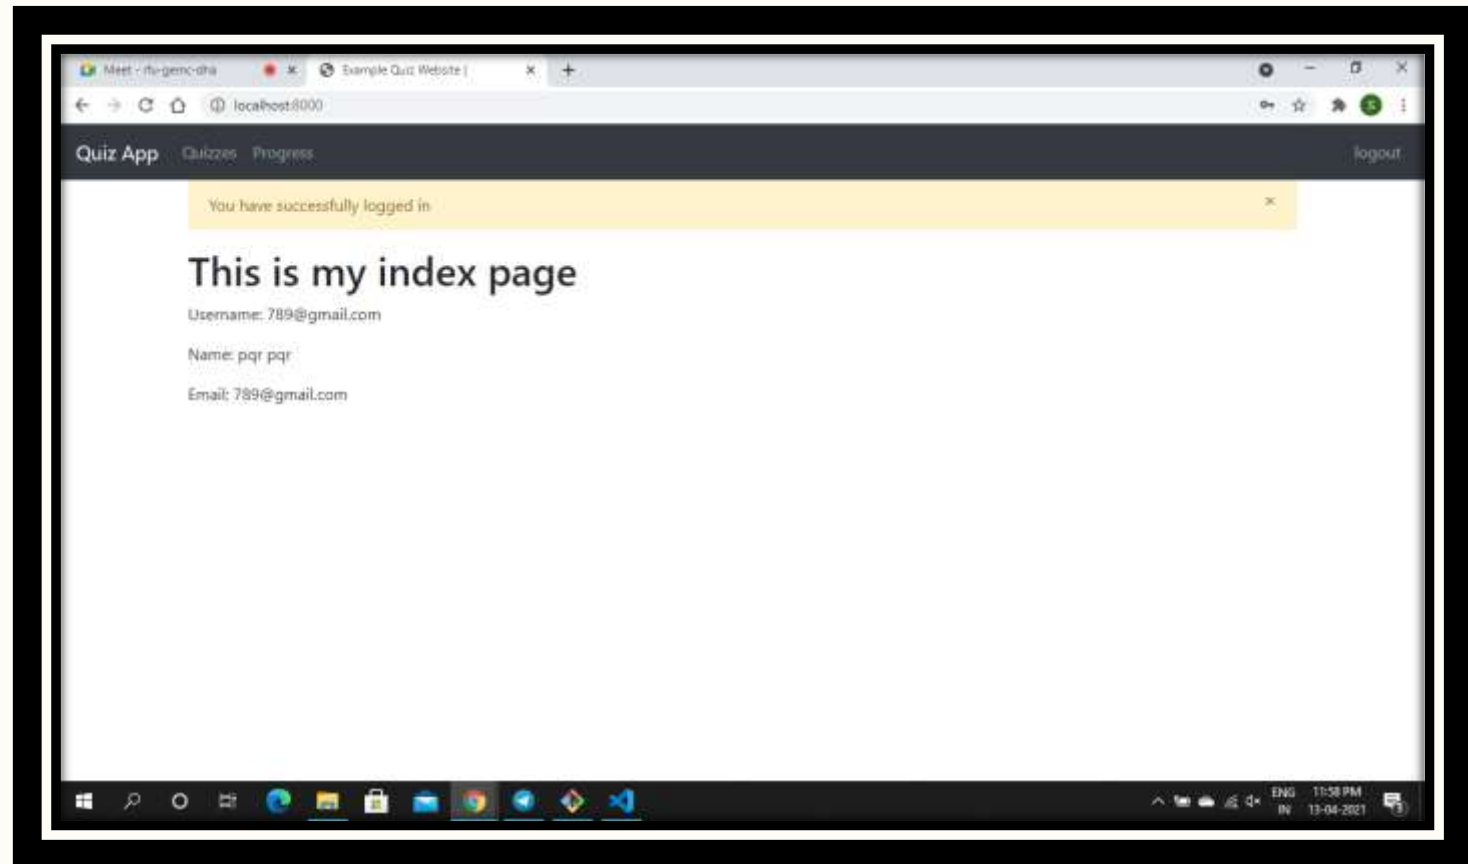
Meet - rfu-gemc-dha
Example Quiz Website |
localhost:8000

Quiz App Quizzes Progress logout

You have successfully logged in ×

This is my index page

Username: 789@gmail.com

Name: pqr pqr

Email: 789@gmail.com

ENG IN 11:58 PM 13-04-2021